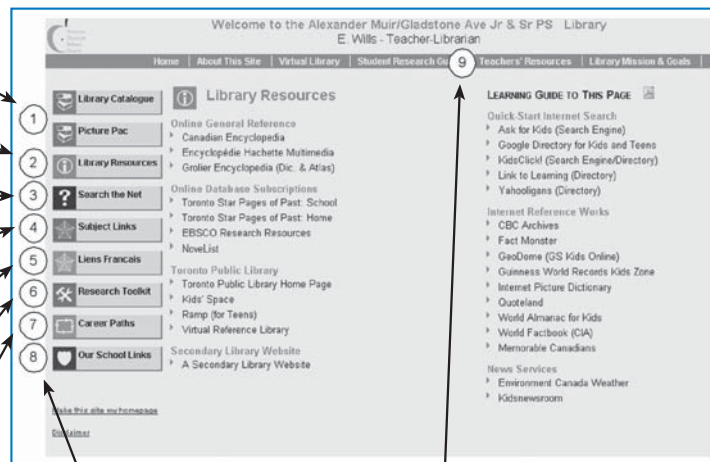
Welcome to the Alexander Muir/Gladstone Ave Jr & Sr PS Library
E. Wills - Teacher-Librarian

Home | About This Site | Virtual Library | Student Research Gu 9 Teachers' Resources | Library Mission & Goals

1
2
3
4
5
6
7
8
9

Library Catalogue
Picture Pac
Library Resources
Search the Net
Subject Links
Liens Francais
Research Toolkit
Career Paths
Our School Links

Make this site my homepage

Disclaimer

Library Resources

Online General Reference
Canadian Encyclopedia
Encyclopédie Hachette Multimedia
Grolier Encyclopedia (Dic. & Atlas)

Online Database Subscriptions
Toronto Star Pages of Past: School
Toronto Star Pages of Past: Home
EBSCO Research Resources
NoveList

Toronto Public Library
Toronto Public Library Home Page
Kids' Space
Ramp (for Teens)
Virtual Reference Library

Secondary Library Website
A Secondary Library Website

LEARNING GUIDE TO THIS PAGE

Quick-Start Internet Search
Ask for Kids (Search Engine)
Google Directory for Kids and Teens
KidsClick! (Search Engine/Directory)
Link to Learning (Directory)
Yahooligans (Directory)

Internet Reference Works
CBC Archives
Fact Monster
GeoDome (GS Kids Online)
Guinness World Records Kids Zone
Internet Picture Dictionary
Quoteland
World Almanac for Kids
World Factbook (CIA)
Memorable Canadians

News Services
Environment Canada Weather
Kidsnewsroom